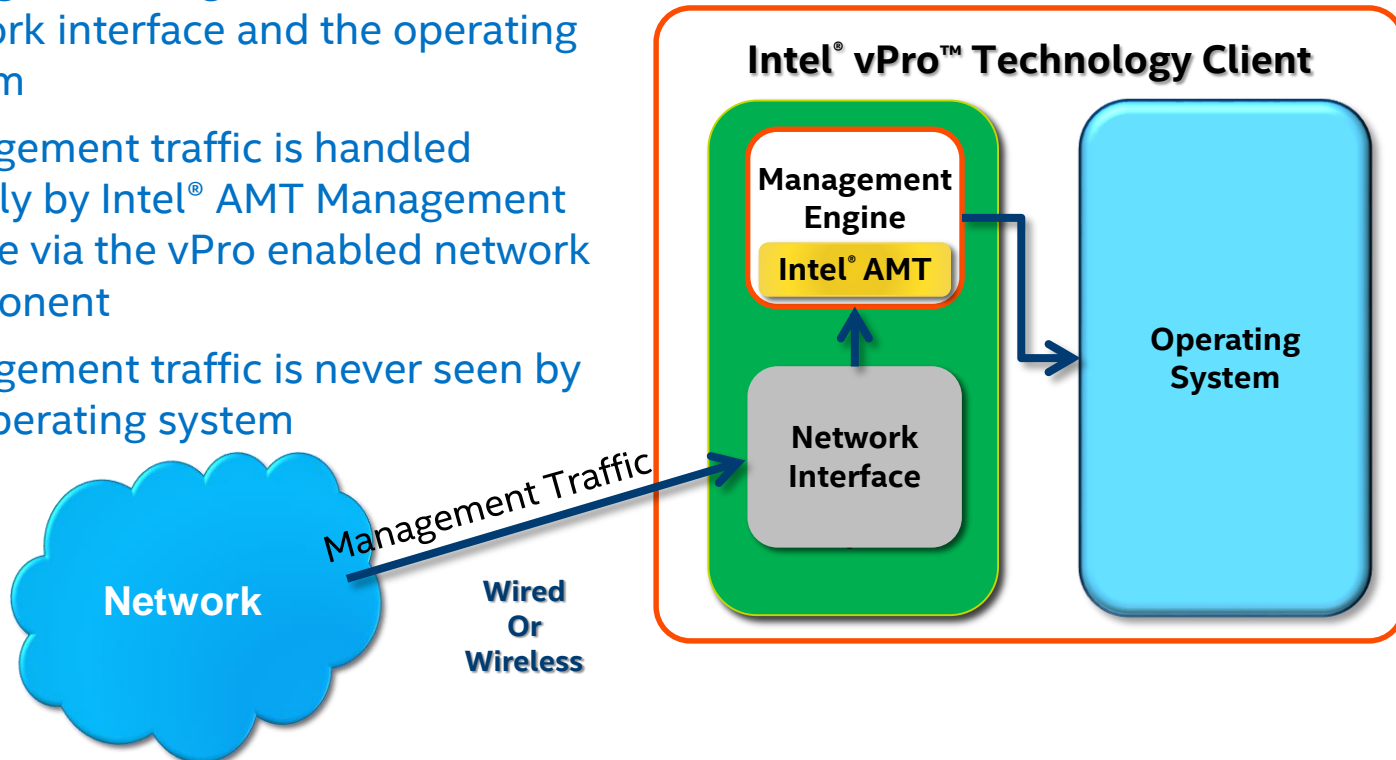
ork interface and the operating m

gement traffic is handled ly by Intel® AMT Management e via the vPro enabled network onent

gement traffic is never seen by perating system

Intel® vPro™ Technology Client

Management Engine

Intel® AMT

Network Interface

Operating System

Management Traffic

Network

Wired Or Wireless